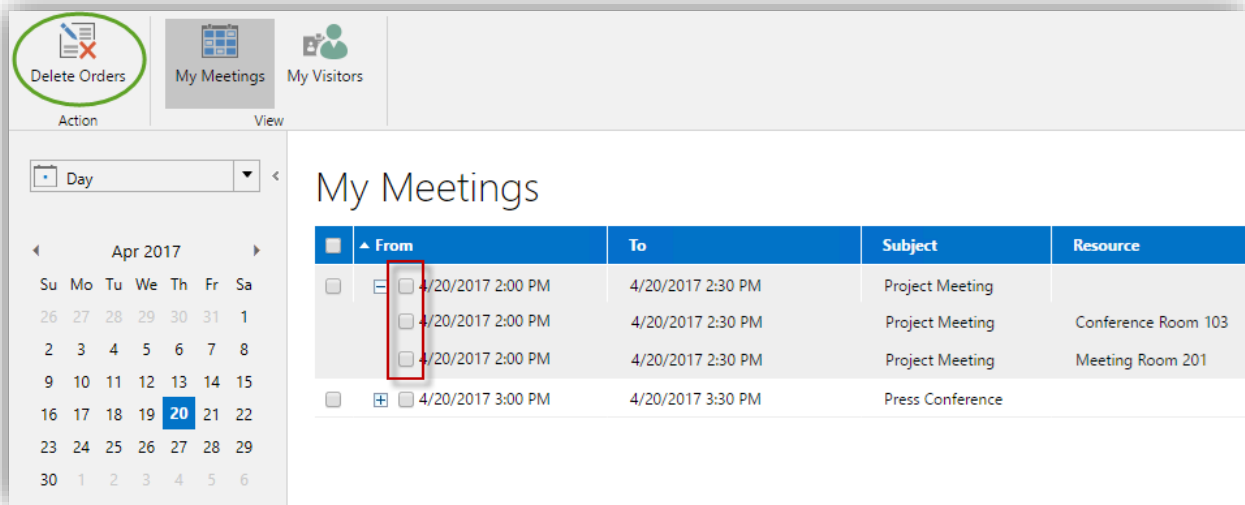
Delete Orders
Action

My Meetings
My Visitors
View

Day

Apr 2017

| Su | Mo | Tu | We | Th | Fr | Sa |
|---|---|---|---|---|---|---|
| 26 | 27 | 28 | 29 | 30 | 31 | 1 |
| 2 | 3 | 4 | 5 | 6 | 7 | 8 |
| 9 | 10 | 11 | 12 | 13 | 14 | 15 |
| 16 | 17 | 18 | 19 | 20 | 21 | 22 |
| 23 | 24 | 25 | 26 | 27 | 28 | 29 |
| 30 | 1 | 2 | 3 | 4 | 5 | 6 |

My Meetings

| From | To | Subject | Resource |
|---|---|---|---|
| 4/20/2017 2:00 PM | 4/20/2017 2:30 PM | Project Meeting | |
| 4/20/2017 2:00 PM | 4/20/2017 2:30 PM | Project Meeting | Conference Room 103 |
| 4/20/2017 2:00 PM | 4/20/2017 2:30 PM | Project Meeting | Meeting Room 201 |
| 4/20/2017 3:00 PM | 4/20/2017 3:30 PM | Press Conference | |